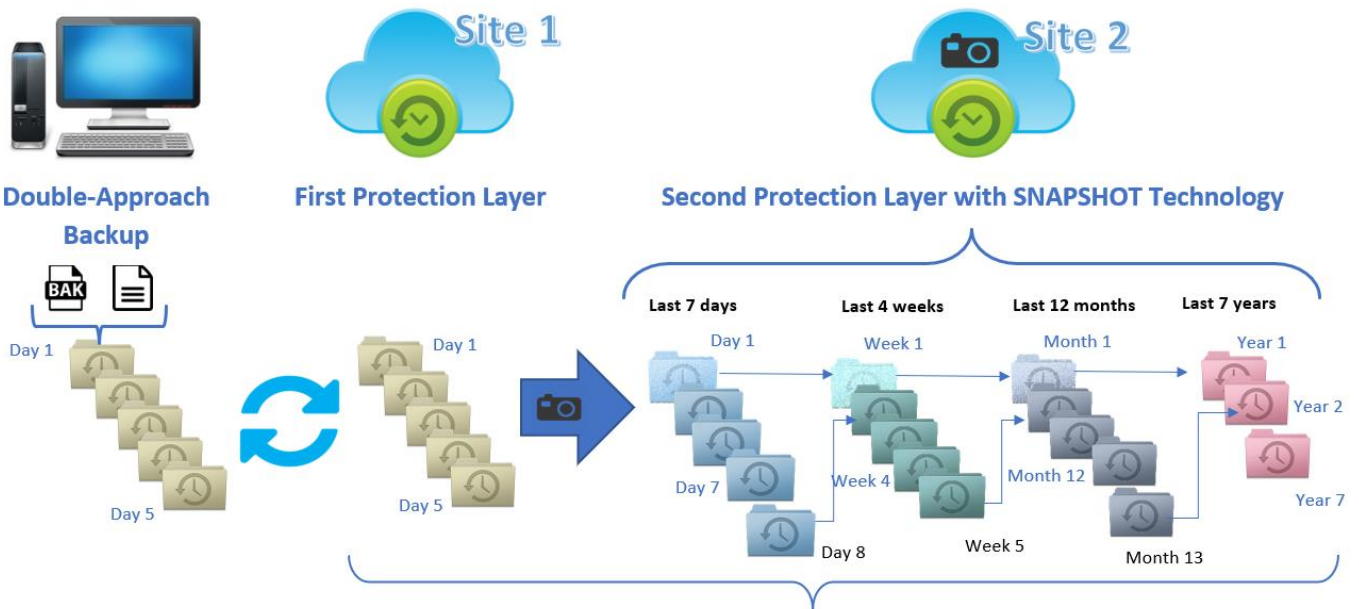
Site 1

Site 2

Double-Approach Backup

First Protection Layer

Second Protection Layer with SNAPSHOT Technology

BAK

Day 1

Day 5

Day 1

Day 5

Last 7 days

Day 1

Day 7

Day 8

Last 4 weeks

Week 1

Week 4

Week 5

Last 12 months

Month 1

Month 12

Month 13

Last 7 years

Year 1

Year 2

Year 7